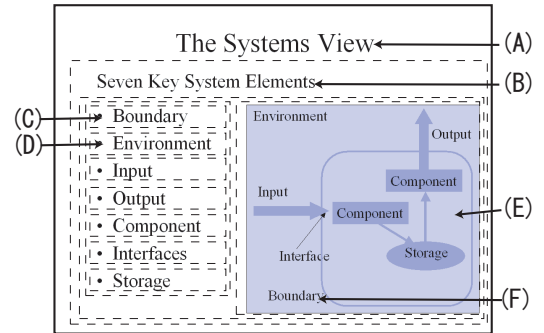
The Systems View
(A)
Seven Key System Elements
(B)
(C)
• Boundary
(D)
• Environment
• Input
• Output
• Component
• Interfaces
• Storage

Environment
Output
Component
Input
Component
(E)
Interface
Storage
Boundary
(F)